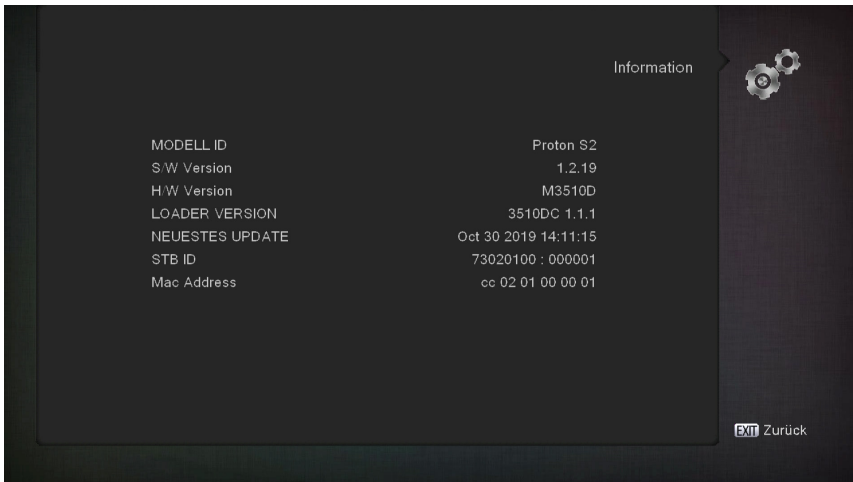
Information

| | |
|---|---|
| MODELL ID | Proton S2 |
| S/W Version | 1.2.19 |
| H/W Version | M3510D |
| LOADER VERSION | 3510DC 1.1.1 |
| NEUESTES UPDATE | Oct 30 2019 14:11:15 |
| STB ID | 73020100 : 000001 |
| Mac Address | cc 02 01 00 00 01 |

EXIT Zurück